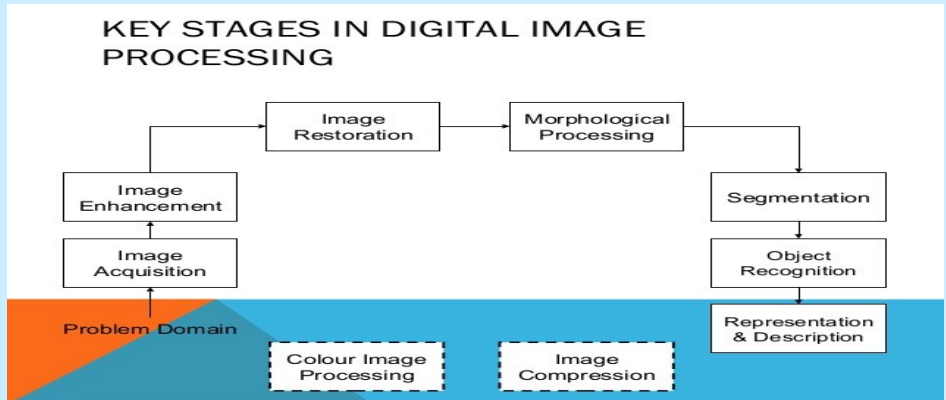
KEY STAGES IN DIGITAL IMAGE PROCESSING

Image Restoration

Morphological Processing

Image Enhancement

Segmentation

Image Acquisition

Object Recognition

Problem Domain

Representation & Description

Colour Image Processing

Image Compression